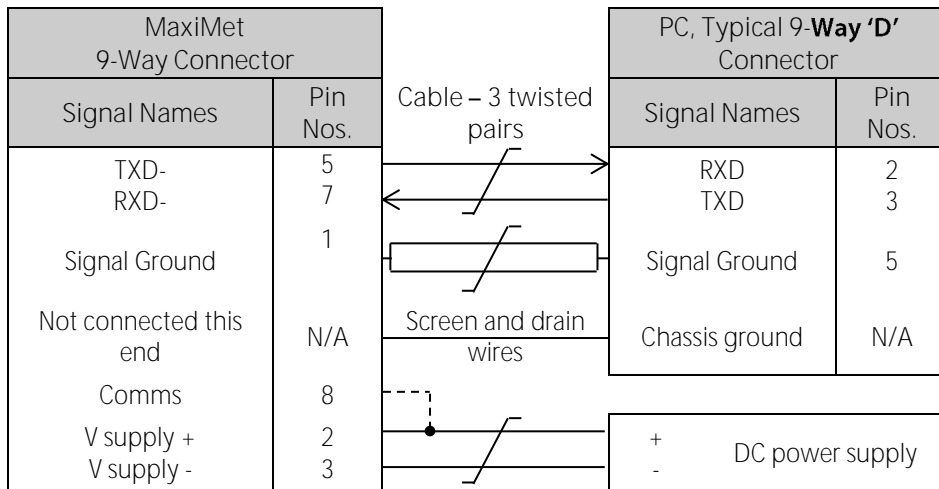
MaxiMet
9-Way Connector

| Signal Names | Pin Nos. |
|---|---|
| TXD- | 5 |
| RXD- | 7 |
| Signal Ground | 1 |
| Not connected this end | N/A |
| Comms | 8 |
| V supply + | 2 |
| V supply - | 3 |

Cable – 3 twisted pairs

Screen and drain wires

PC, Typical 9-Way 'D' Connector

| Signal Names | Pin Nos. |
|---|---|
| RXD | 2 |
| TXD | 3 |
| Signal Ground | 5 |
| Chassis ground | N/A |

+
-
DC power supply